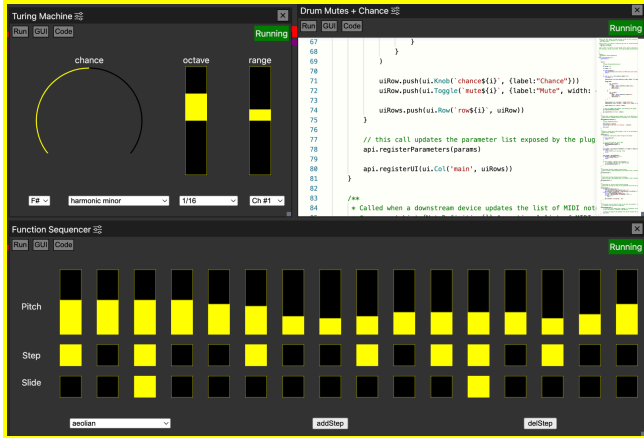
Turing Machine

Run GUI Code

Running

chance

octave

range

F#

harmonic minor

1/16

Ch #1

Drum Mutes + Chance

Run GUI Code

Running

67 }
68 }
69 )
70 uiRow.push(ui.Knob(`chance${i}`, {label:"Chance"}))
71 uiRow.push(ui.Toggle(`mute${i}`, {label:"Mute", width:
72
73 uiRows.push(ui.Row(`row${i}`, uiRow))
74 }
75
76 // this call updates the parameter list exposed by the plug
77 api.registerParameters(params)
78
79 api.registerUI(ui.Col('main', uiRows))
80 }
81
82
83 /**
84 * Called when a downstream device updates the list of MIDI not

Function Sequencer

Run GUI Code

Running

Pitch

Step

Slide

aeolian

addStep

delStep